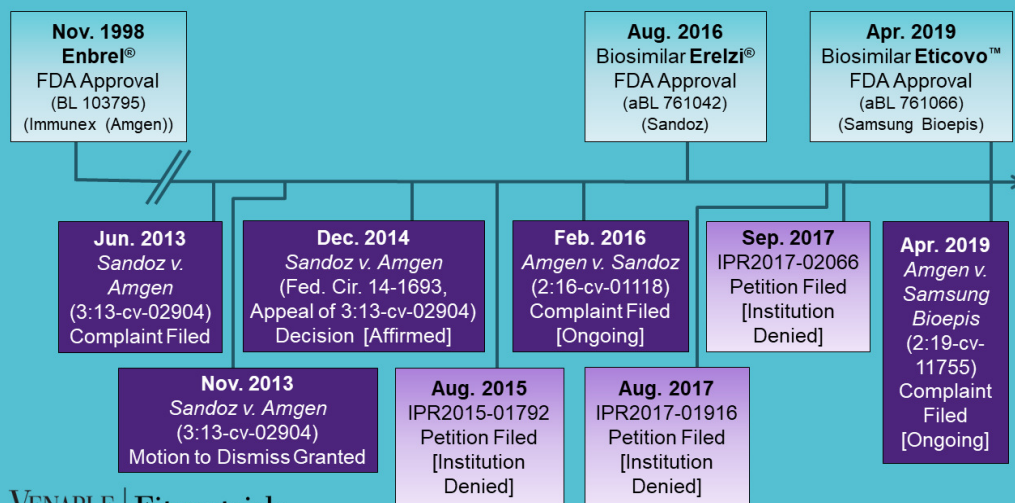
Nov. 1998
Enbrel®
FDA Approval
(BL 103795)
(Immunex (Amgen))

Aug. 2016
Biosimilar Erelzi®
FDA Approval
(aBL 761042)
(Sandoz)

Apr. 2019
Biosimilar Eticovo™
FDA Approval
(aBL 761066)
(Samsung Bioepis)

Jun. 2013
Sandoz v. Amgen
(3:13-cv-02904)
Complaint Filed

Dec. 2014
Sandoz v. Amgen
(Fed. Cir. 14-1693, Appeal of 3:13-cv-02904)
Decision [Affirmed]

Feb. 2016
Amgen v. Sandoz
(2:16-cv-01118)
Complaint Filed
[Ongoing]

Sep. 2017
IPR2017-02066
Petition Filed
[Institution Denied]

Apr. 2019
Amgen v. Samsung Bioepis
(2:19-cv-11755)
Complaint Filed
[Ongoing]

Nov. 2013
Sandoz v. Amgen
(3:13-cv-02904)
Motion to Dismiss Granted

Aug. 2015
IPR2015-01792
Petition Filed
[Institution Denied]

Aug. 2017
IPR2017-01916
Petition Filed
[Institution Denied]

VENABLE | Fitzpatrick